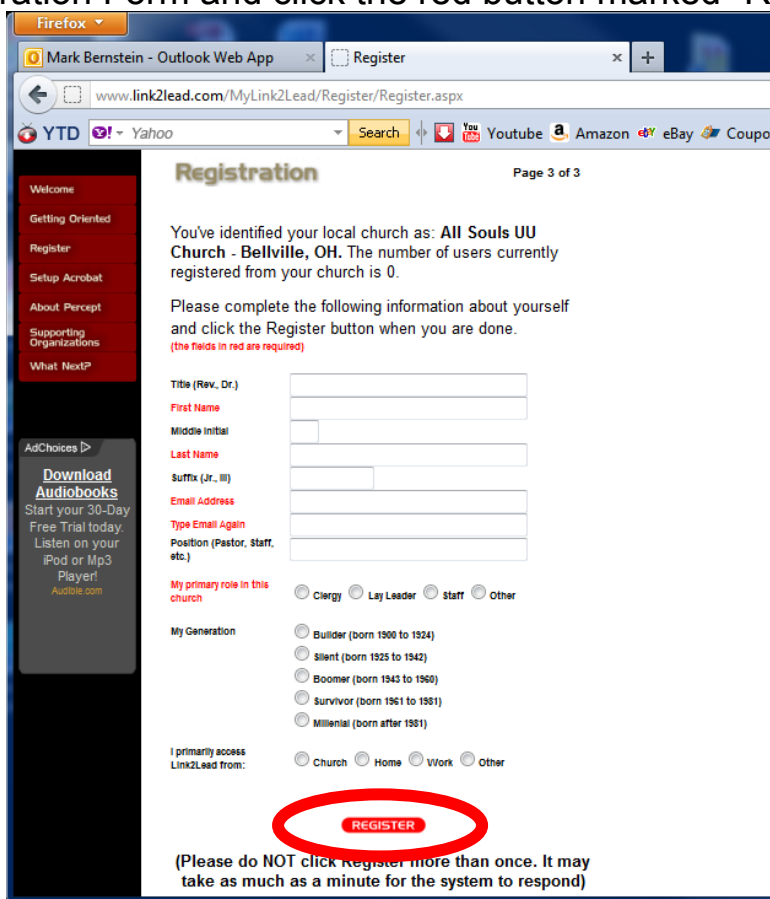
Firefox

Mark Bernstein - Outlook Web App
Register

www.link2lead.com/MyLink2Lead/Register/Register.aspx

YTD Yahoo Search Youtube Amazon eBay Coupo

Welcome
Getting Oriented
Register
Setup Acrobat
About Percept
Supporting Organizations
What Next?

AdChoices
Download Audiobooks
Start your 30-Day Free Trial today. Listen on your iPod or Mp3 Player!
Audible.com

Registration

Page 3 of 3

You've identified your local church as: **All Souls UU Church** - **Bellville, OH.** The number of users currently registered from your church is 0.

Please complete the following information about yourself and click the Register button when you are done.
(the fields in red are required)

Title (Rev., Dr.)
First Name
Middle Initial
Last Name
Suffix (Jr., III)
Email Address
Type Email Again
Position (Pastor, Staff, etc.)

My primary role in this church
Clergy Lay Leader Staff Other

My Generation
Builder (born 1900 to 1924)
Silent (born 1925 to 1942)
Boomer (born 1943 to 1960)
Survivor (born 1961 to 1981)
Millenial (born after 1981)

I primarily access Link2Lead from:
Church Home Work Other

REGISTER

(Please do NOT click Register more than once. It may take as much as a minute for the system to respond)